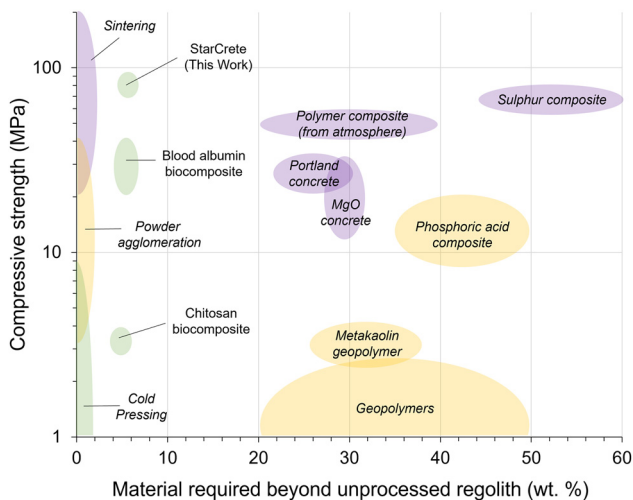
Sintering

StarCrete (This Work)

100

Blood albumin biocomposite

Polymer composite (from atmosphere)

Sulphur composite

Portland concrete

MgO concrete

Powder agglomeration

Phosphoric acid composite

10

Compressive strength (MPa)

Chitosan biocomposite

Metakaolin geopolymer

Cold Pressing

Geopolymers

1

0 10 20 30 40 50 60

Material required beyond unprocessed regolith (wt. %)